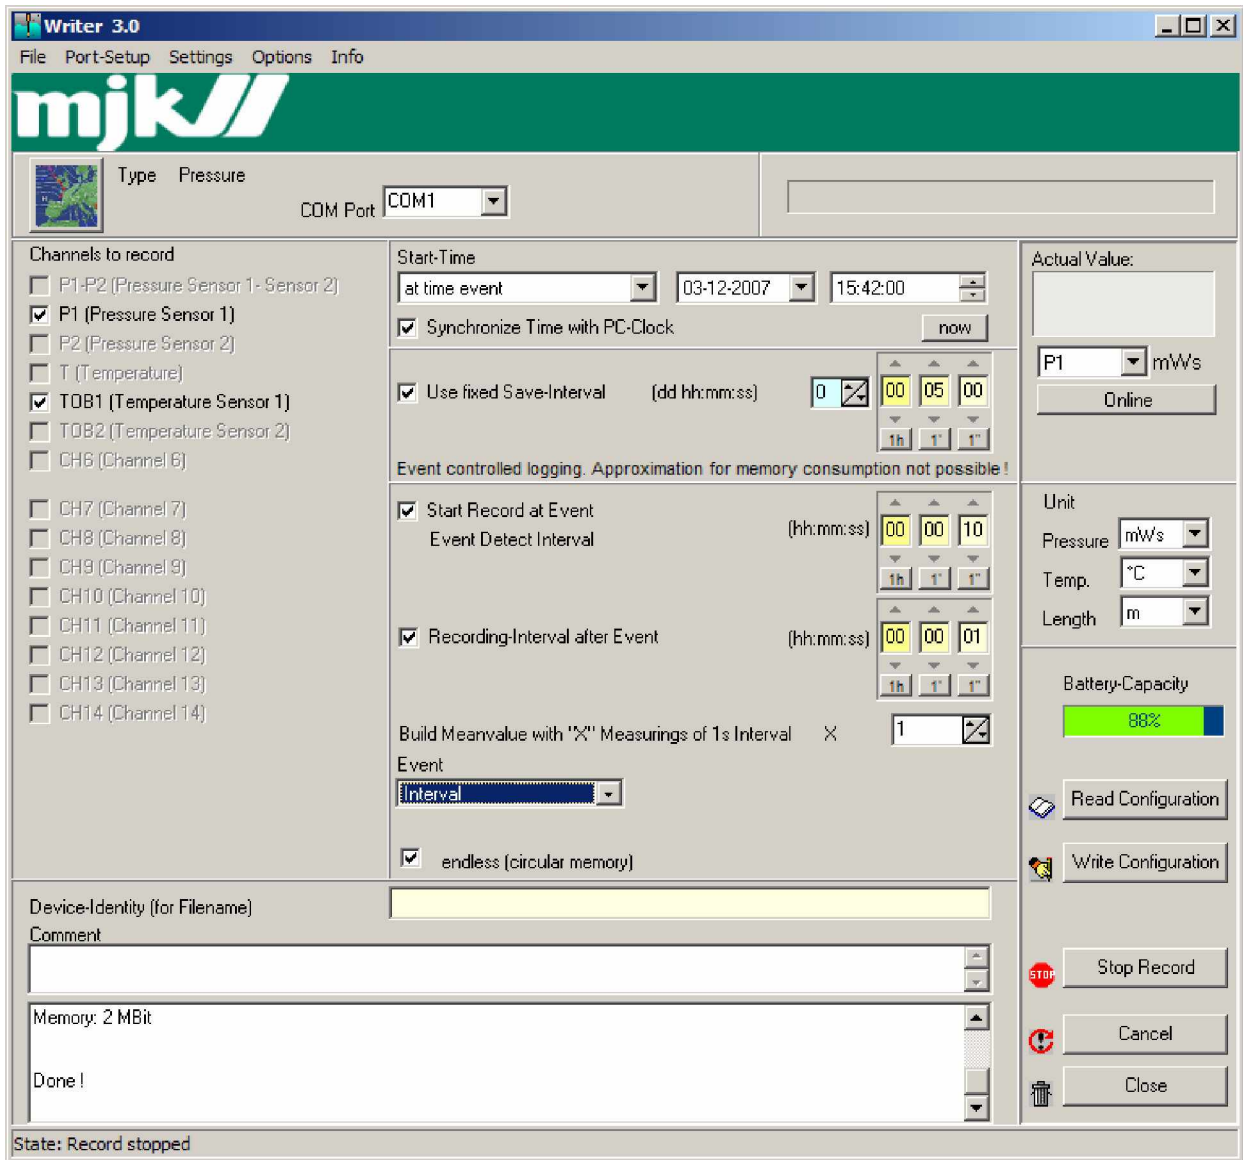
Writer 3.0

File Port-Setup Settings Options Info

mjk

Type Pressure

COM Port COM1

Channels to record

P1-P2 (Pressure Sensor 1- Sensor 2)
P1 (Pressure Sensor 1)
P2 (Pressure Sensor 2)
T (Temperature)
TOB1 (Temperature Sensor 1)
TOB2 (Temperature Sensor 2)
CH6 (Channel 6)
CH7 (Channel 7)
CH8 (Channel 8)
CH9 (Channel 9)
CH10 (Channel 10)
CH11 (Channel 11)
CH12 (Channel 12)
CH13 (Channel 13)
CH14 (Channel 14)

Start-Time

at time event 03-12-2007 15:42:00

Synchronize Time with PC-Clock now

Use fixed Save-Interval (dd hh:mm:ss) 0 00 05 00

1h 1' 1"

Event controlled logging. Approximation for memory consumption not possible !

Start Record at Event

Event Detect Interval (hh:mm:ss) 00 00 10

1h 1' 1"

Recording-Interval after Event (hh:mm:ss) 00 00 01

1h 1' 1"

Build Meanvalue with "X" Measurings of 1s Interval X 1

Event

Interval

endless (circular memory)

Actual Value:

P1 mWs

Online

Unit

Pressure mWs

Temp. °C

Length m

Battery-Capacity

88%

Read Configuration

Write Configuration

Device-Identity (for Filename)

Comment

Memory: 2 MBit

Done !

STOP

Stop Record

Cancel

Close

State: Record stopped